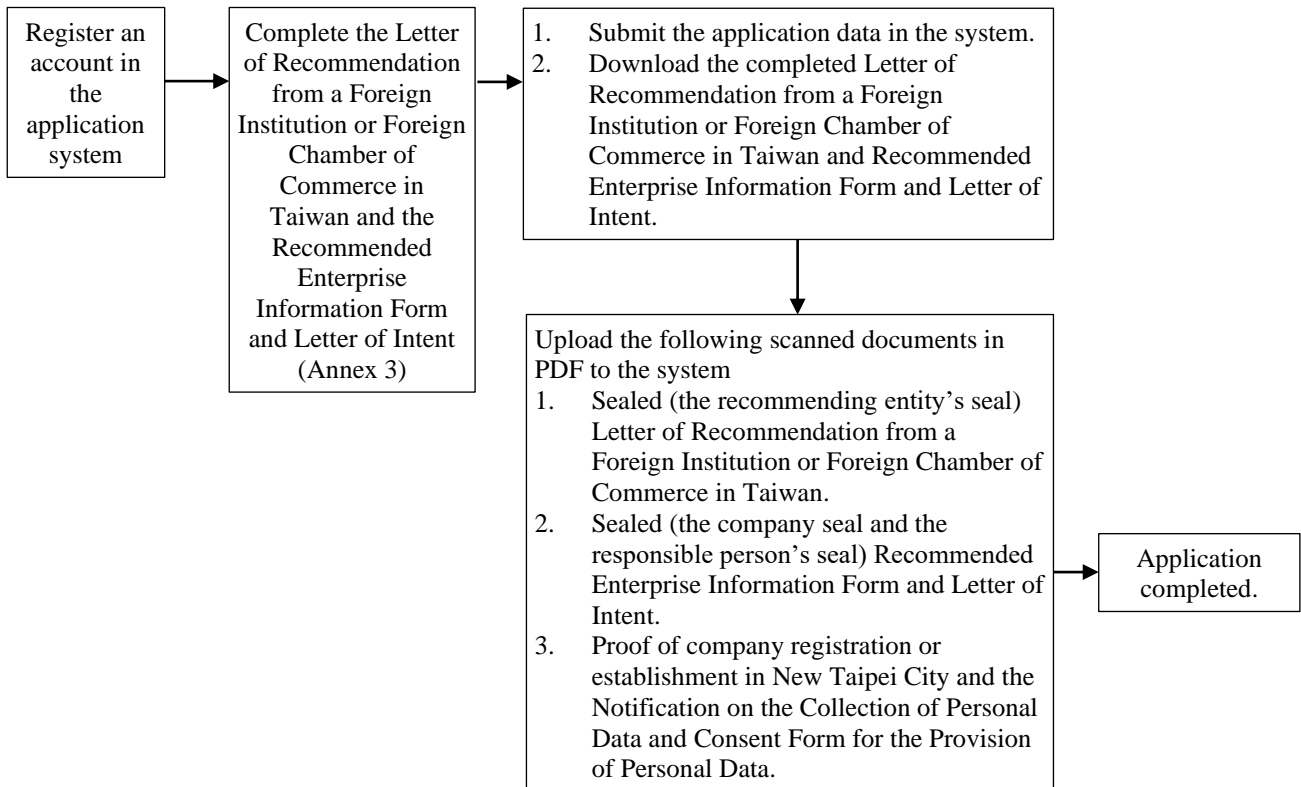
Register an account in the application system

Complete the Letter of Recommendation from a Foreign Institution or Foreign Chamber of Commerce in Taiwan and the Recommended Enterprise Information Form and Letter of Intent (Annex 3)

1. Submit the application data in the system.
2. Download the completed Letter of Recommendation from a Foreign Institution or Foreign Chamber of Commerce in Taiwan and Recommended Enterprise Information Form and Letter of Intent.

Upload the following scanned documents in PDF to the system
1. Sealed (the recommending entity's seal) Letter of Recommendation from a Foreign Institution or Foreign Chamber of Commerce in Taiwan.
2. Sealed (the company seal and the responsible person's seal) Recommended Enterprise Information Form and Letter of Intent.
3. Proof of company registration or establishment in New Taipei City and the Notification on the Collection of Personal Data and Consent Form for the Provision of Personal Data.

Application completed.